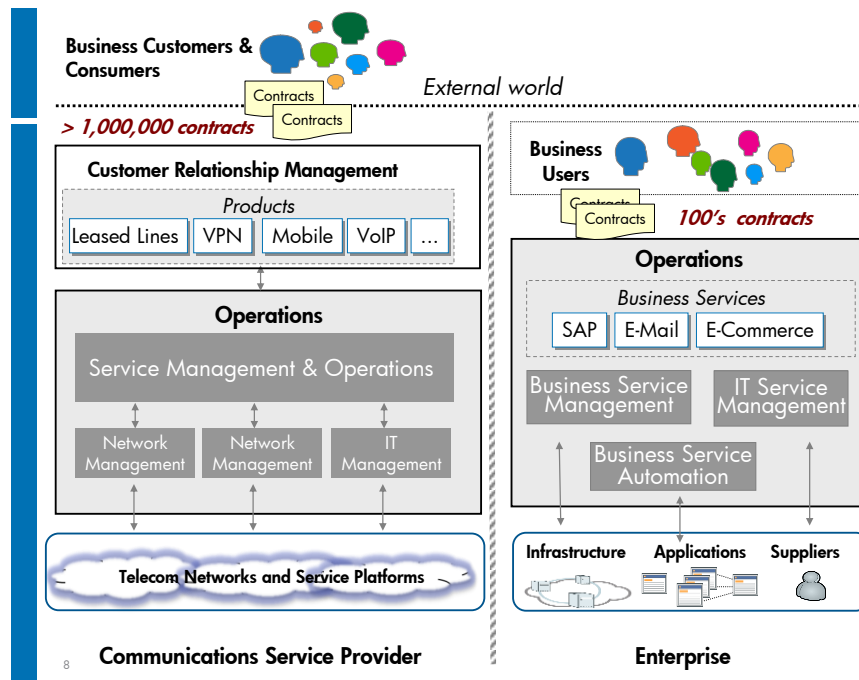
Business Customers & Consumers

Contracts

Contracts

External world

> 1,000,000 contracts

Customer Relationship Management

Products

Leased Lines | VPN | Mobile | VoIP | ...

Operations

Service Management & Operations

Network Management

Network Management

IT Management

Telecom Networks and Service Platforms

Business Users

Contracts

Contracts

100's contracts

Operations

Business Services

SAP | E-Mail | E-Commerce

Business Service Management

IT Service Management

Business Service Automation

Infrastructure

Applications

Suppliers

8

Communications Service Provider

Enterprise